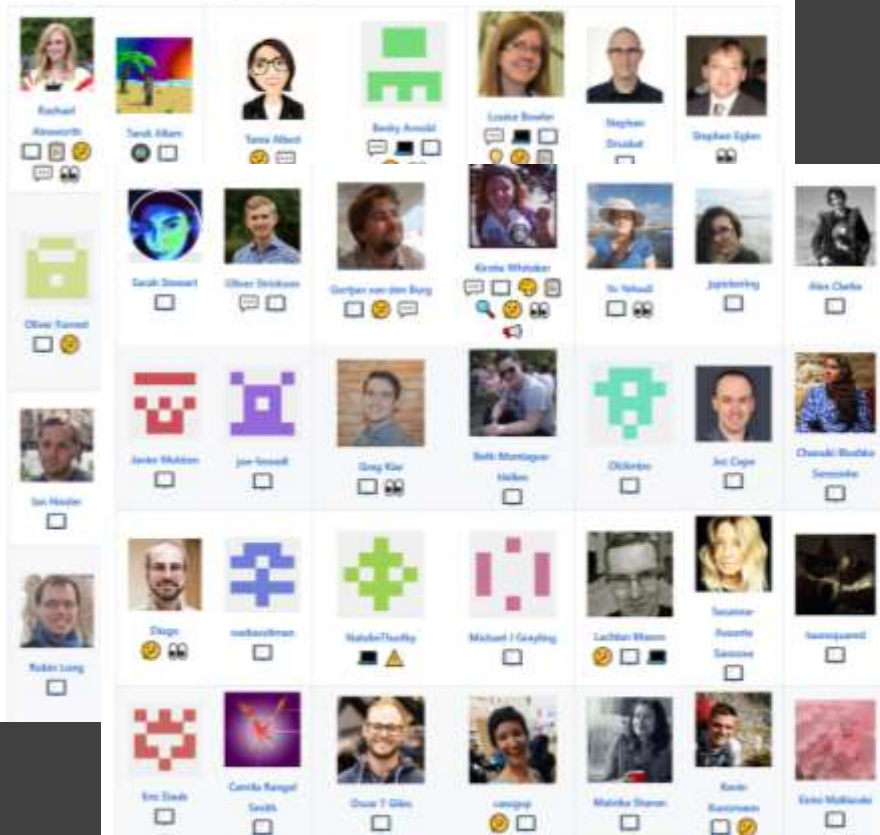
Rachael Ainsworth

Sarah Alkam

Sarai Albert

Becky Arnold

Louise Bowler

Stephen Drusbat

Stephan Egles

Sarah Stewart

Oliver Strickson

Gertjan van den Burg

Kirstie Whitaker

Yo Yehudi

jupiderling

Alex Clarke

Oliver Forrest

Javier Moldon

joe-bowall

Greg Kiar

Beth Montague-Hellen

Oklimbo

Ivo Cope

Chanuki Illushka Seresinhe

Ian Hinder

Diego

mabsoulman

NatalieThurlby

Michael J Grayling

Lachlan Bloom

Susanne Annette Sassone

laurayoung

Robin Long

Eric Daub

Camila Rangel Smith

Oscar T Giles

caugoji

Malvika Sharan

Kevin Kunzmann

Kirsti Mukasiu